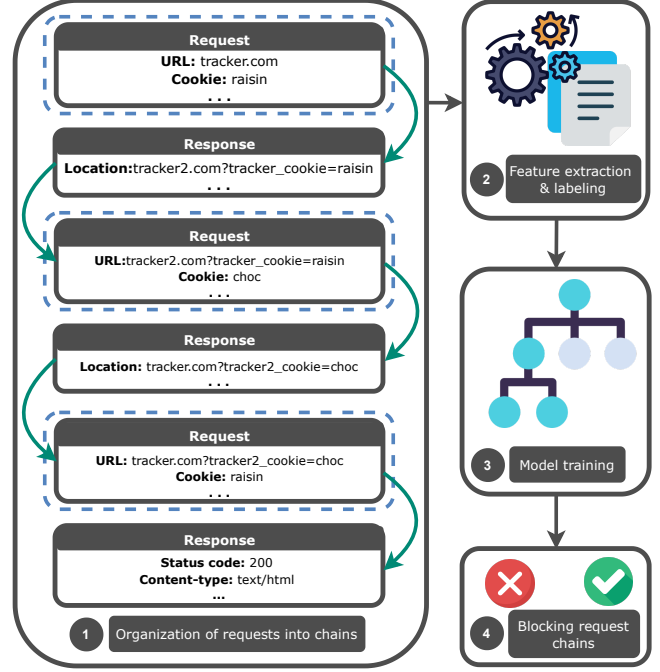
Request
URL: tracker.com
Cookie: raisin
. . .

Response
Location:tracker2.com?tracker_cookie=raisin
. . .

Request
URL:tracker2.com?tracker_cookie=raisin
Cookie: choc
. . .

Response
Location: tracker.com?tracker2_cookie=choc
. . .

Request
URL: tracker.com?tracker2_cookie=choc
Cookie: raisin
. . .

Response
Status code: 200
Content-type: text/html
...

1 Organization of requests into chains

2 Feature extraction & labeling

3 Model training

4 Blocking request chains